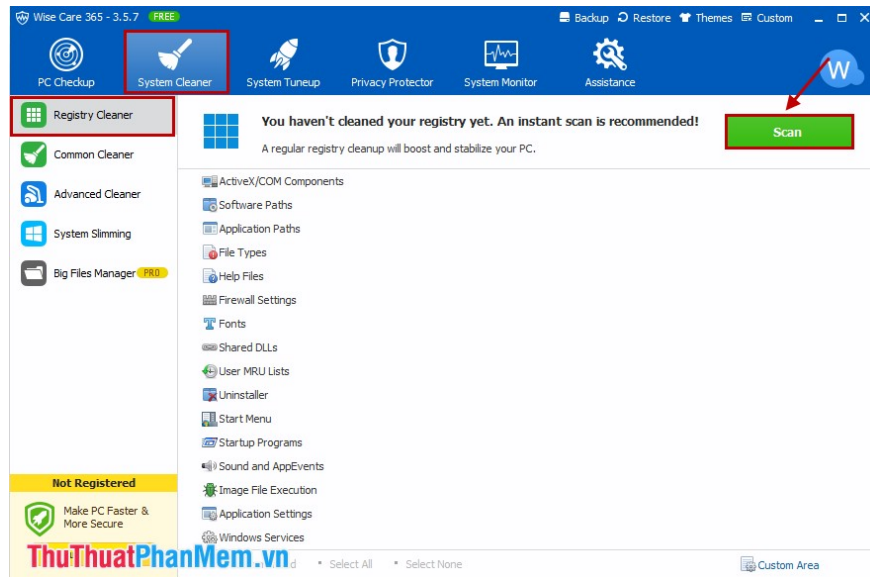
Wise Care 365 - 3.5.7 FREE

Backup Restore Themes Custom

PC Checkup
System Cleaner
System Tuneup
Privacy Protector
System Monitor
Assistance

W

Registry Cleaner
Common Cleaner
Advanced Cleaner
System Slimming
Big Files Manager PRO

You haven't cleaned your registry yet. An instant scan is recommended!
A regular registry cleanup will boost and stabilize your PC.

Scan

ActiveX/COM Components
Software Paths
Application Paths
File Types
Help Files
Firewall Settings
Fonts
Shared DLLs
User MRU Lists
Uninstaller
Start Menu
Startup Programs
Sound and AppEvents
Image File Execution
Application Settings
Windows Services

Not Registered
Make PC Faster & More Secure

ThuThuatPhanMem.vn

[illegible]d • Select All • Select None

Custom Area